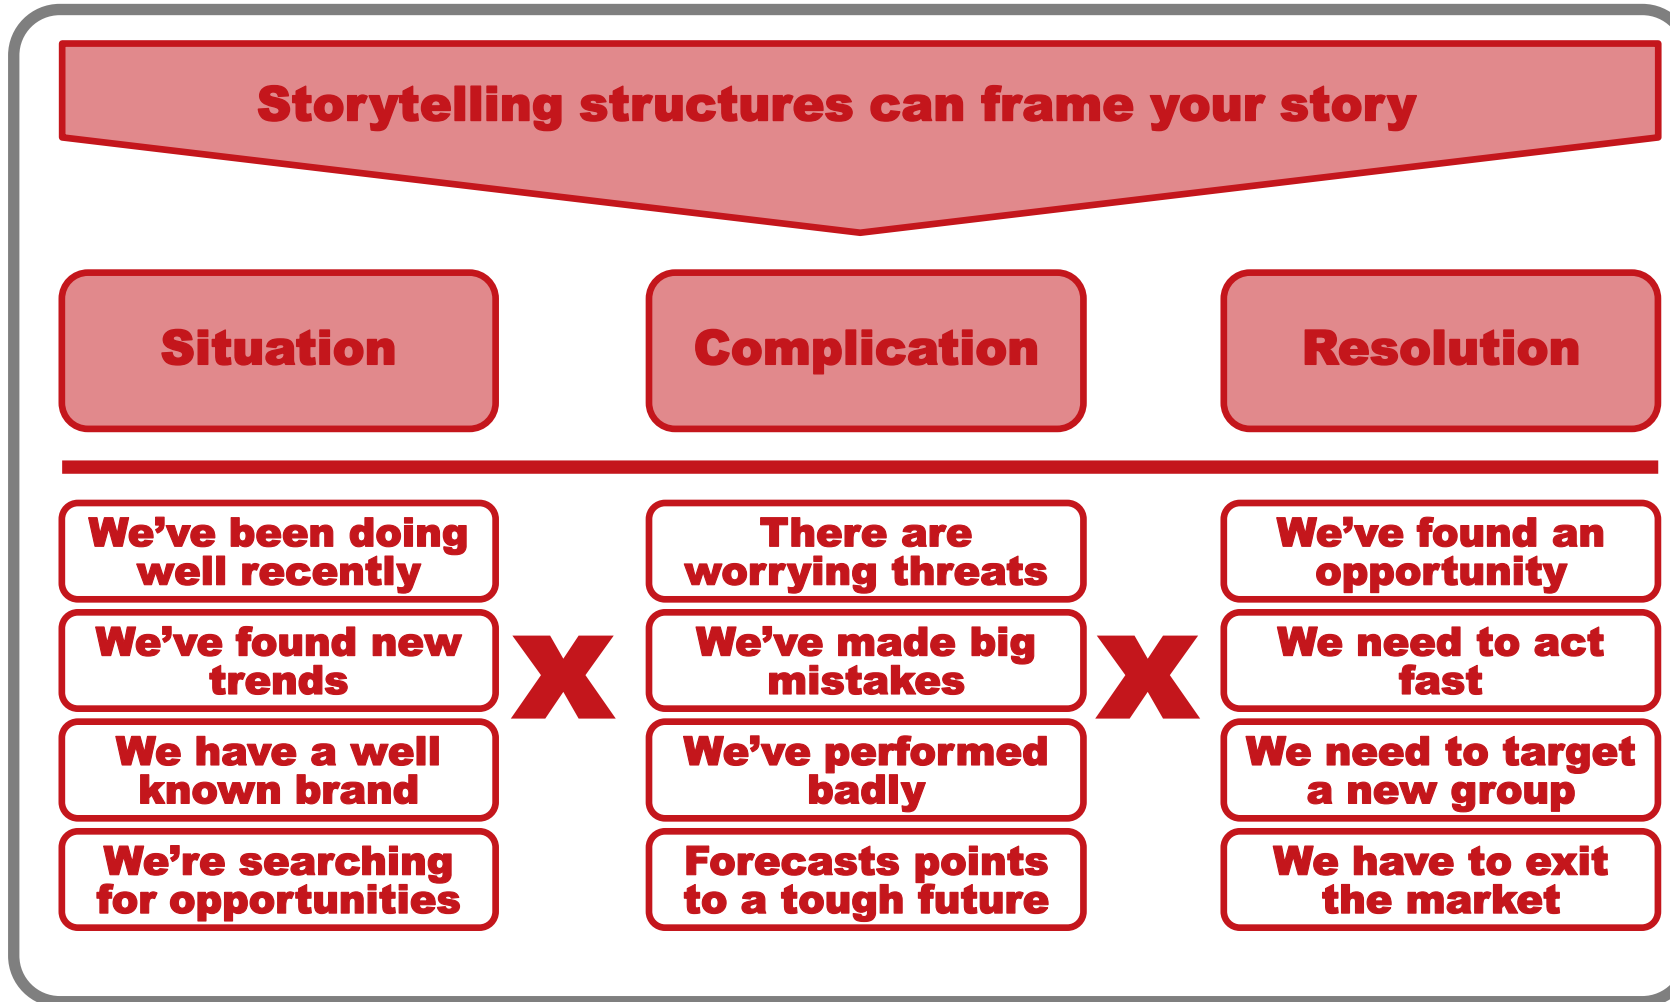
Storytelling structures can frame your story

Situation

Complication

Resolution

We've been doing well recently

We've found new trends

We have a well known brand

We're searching for opportunities

X

There are worrying threats

We've made big mistakes

We've performed badly

Forecasts points to a tough future

X

We've found an opportunity

We need to act fast

We need to target a new group

We have to exit the market